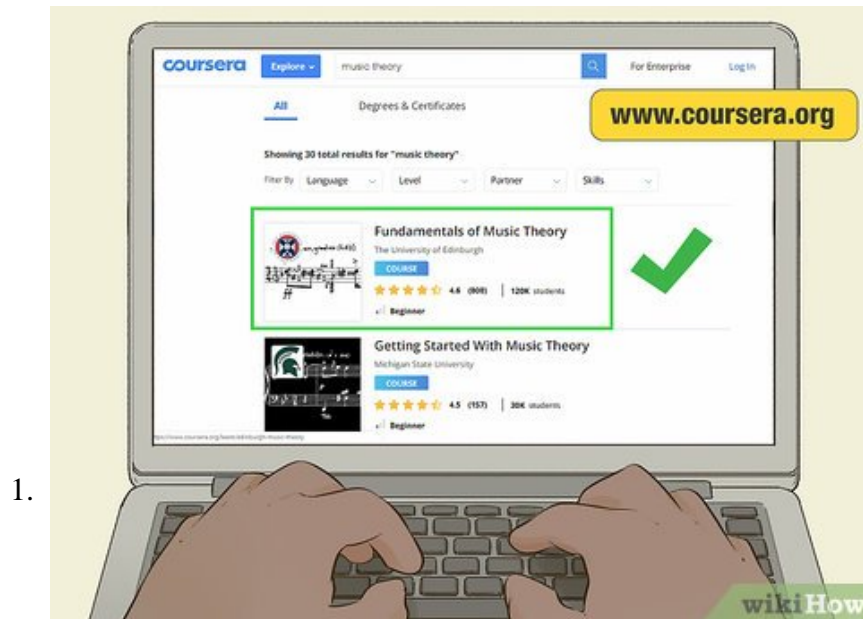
coursera Explore music theory For Enterprise Log In

All Degrees & Certificates

www.coursera.org

Showing 30 total results for "music theory"

Filter By Language Level Partner Skills

Fundamentals of Music Theory
The University of Edinburgh
COURSE
4.6 (908) 120K students
Beginner

Getting Started With Music Theory
Michigan State University
COURSE
4.5 (157) 30K students
Beginner

1.

wikiHow